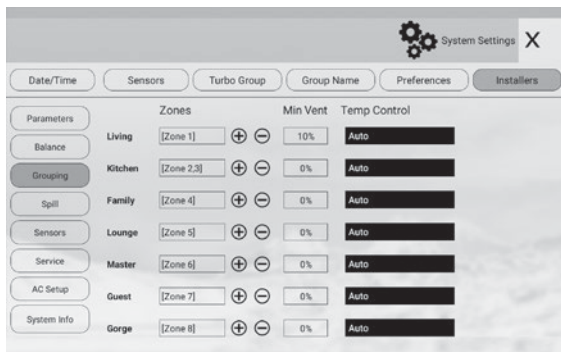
System Settings X

Date/Time | Sensors | Turbo Group | Group Name | Preferences | Installers

Parameters
Balance
Grouping
Spill
Sensors
Service
AC Setup
System Info

| | Zones | | Min Vent | Temp Control |
|---|---|---|---|---|
| Living | [Zone 1] | ⊕ ⊖ | 10% | Auto |
| Kitchen | [Zone 2,3] | ⊕ ⊖ | 0% | Auto |
| Family | [Zone 4] | ⊕ ⊖ | 0% | Auto |
| Lounge | [Zone 5] | ⊕ ⊖ | 0% | Auto |
| Master | [Zone 6] | ⊕ ⊖ | 0% | Auto |
| Guest | [Zone 7] | ⊕ ⊖ | 0% | Auto |
| Gorge | [Zone 8] | ⊕ ⊖ | 0% | Auto |